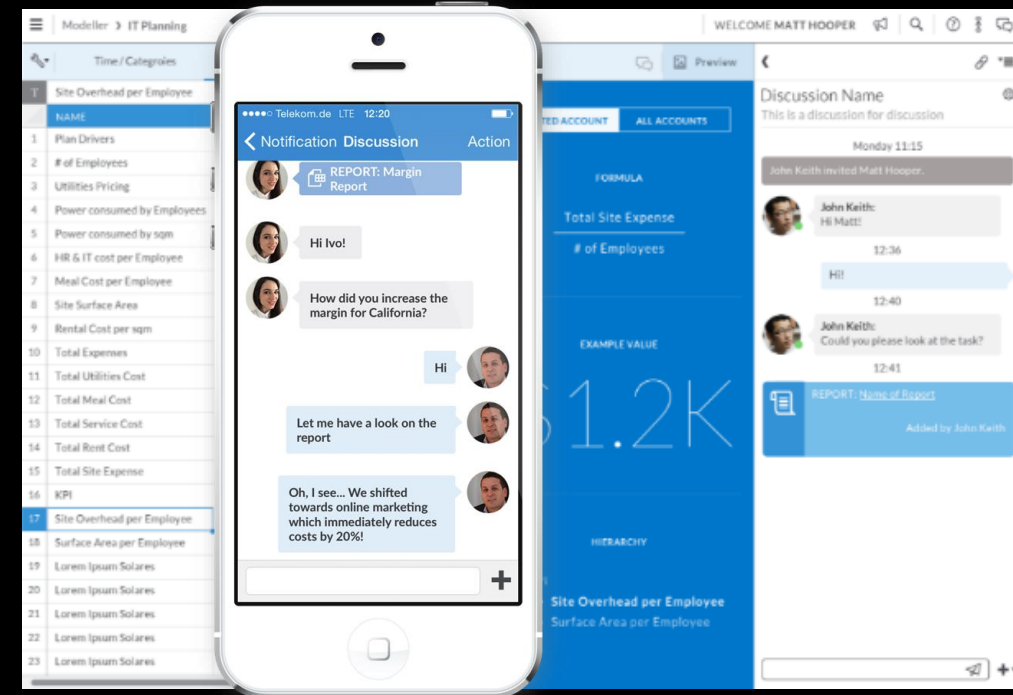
Modeller › IT Planning

WELCOME MATT HOOPER

Time / Categories

Preview

T Site Overhead per Employee
NAME
1 Plan Drivers
2 # of Employees
3 Utilities Pricing
4 Power consumed by Employees
5 Power consumed by sqm
6 HR & IT cost per Employee
7 Meal Cost per Employee
8 Site Surface Area
9 Rental Cost per sqm
10 Total Expenses
11 Total Utilities Cost
12 Total Meal Cost
13 Total Service Cost
14 Total Rent Cost
15 Total Site Expense
16 KPI
17 Site Overhead per Employee
18 Surface Area per Employee
19 Lorem Ipsum Solares
20 Lorem Ipsum Solares
21 Lorem Ipsum Solares
22 Lorem Ipsum Solares
23 Lorem Ipsum Solares

●●●●○ Telekom.de LTE 12:20

Notification Discussion Action

REPORT: Margin Report

Hi Ivo!

How did you increase the margin for California?

Hi

Let me have a look on the report

Oh, I see... We shifted towards online marketing which immediately reduces costs by 20%!

TED ACCOUNT ALL ACCOUNTS

FORMULA

Total Site Expense
# of Employees

EXAMPLE VALUE

$1.2K

HIERARCHY

Site Overhead per Employee
Surface Area per Employee

Discussion Name
This is a discussion for discussion

Monday 11:15

John Keith invited Matt Hooper.

John Keith:
Hi Matt!

12:36

Hi!

12:40

John Keith:
Could you please look at the task?

12:41

REPORT: Name of Report

Added by John Keith